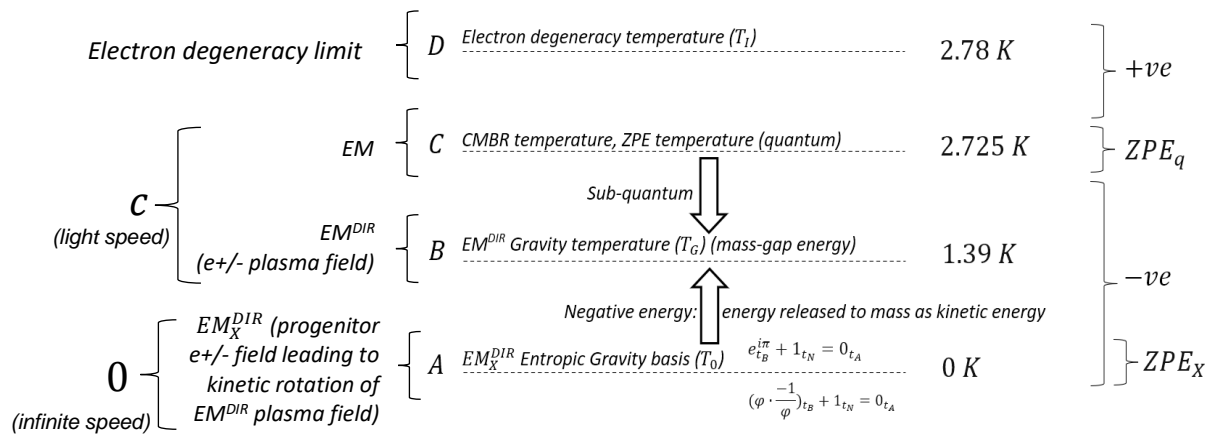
Electron degeneracy limit

$D$ Electron degeneracy temperature ($T_I$) $2.78\ K$

$+ve$

EM

$C$ CMBR temperature, ZPE temperature (quantum) $2.725\ K$

$ZPE_q$

$c$ (light speed)

Sub-quantum

$EM^{DIR}$ (e+/- plasma field)

$B$ $EM^{DIR}$ Gravity temperature ($T_G$) (mass-gap energy) $1.39\ K$

$-ve$

Negative energy: energy released to mass as kinetic energy

0 (infinite speed)

$EM_X^{DIR}$ (progenitor e+/- field leading to kinetic rotation of $EM^{DIR}$ plasma field)

$A$ $EM_X^{DIR}$ Entropic Gravity basis ($T_0$) $e^{i\pi}_{t_B} + 1_{t_N} = 0_{t_A}$ $0\ K$

$(\varphi \cdot \frac{-1}{\varphi})_{t_B} + 1_{t_N} = 0_{t_A}$

$ZPE_X$